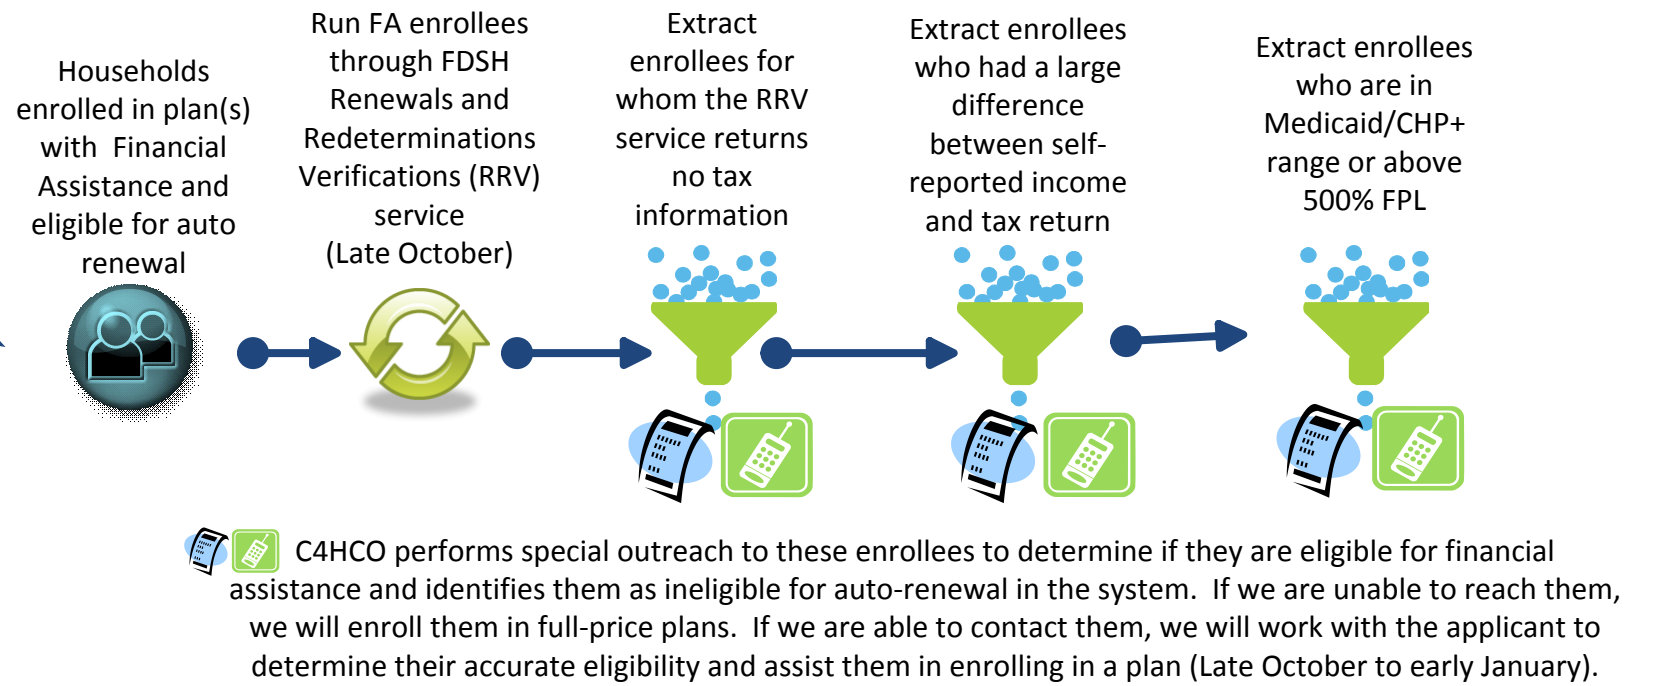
Households enrolled in plan(s) with Financial Assistance and eligible for auto renewal

Run FA enrollees through FDSH Renewals and Redeterminations Verifications (RRV) service (Late October)

Extract enrollees for whom the RRV service returns no tax information

Extract enrollees who had a large difference between self-reported income and tax return

Extract enrollees who are in Medicaid/CHP+ range or above 500% FPL

C4HCO performs special outreach to these enrollees to determine if they are eligible for financial assistance and identifies them as ineligible for auto-renewal in the system. If we are unable to reach them, we will enroll them in full-price plans. If we are able to contact them, we will work with the applicant to determine their accurate eligibility and assist them in enrolling in a plan (Late October to early January).